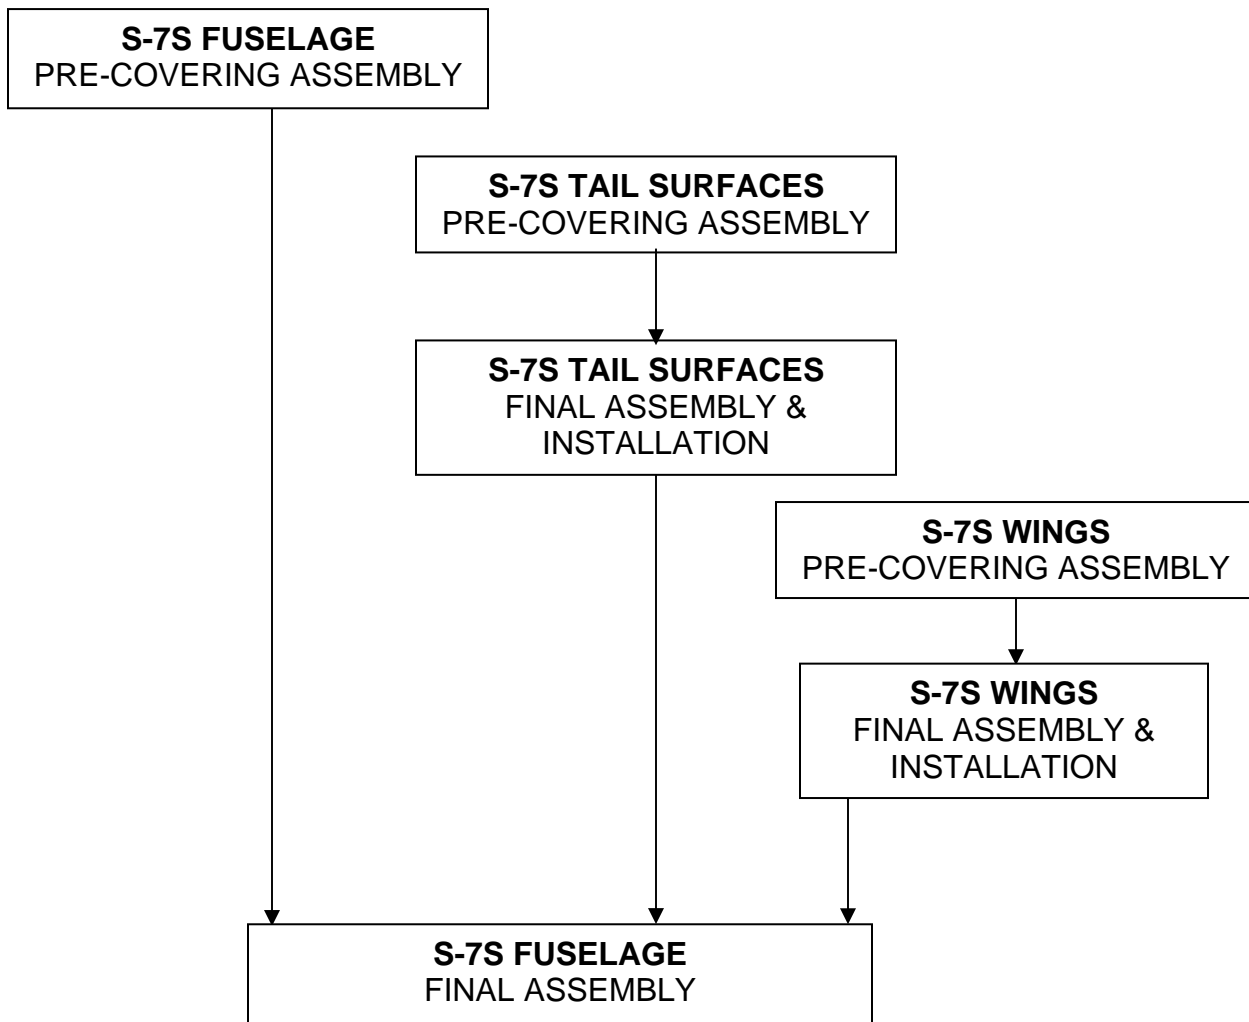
**S-7S FUSELAGE**
PRE-COVERING ASSEMBLY

**S-7S TAIL SURFACES**
PRE-COVERING ASSEMBLY

**S-7S TAIL SURFACES**
FINAL ASSEMBLY & INSTALLATION

**S-7S WINGS**
PRE-COVERING ASSEMBLY

**S-7S WINGS**
FINAL ASSEMBLY & INSTALLATION

**S-7S FUSELAGE**
FINAL ASSEMBLY